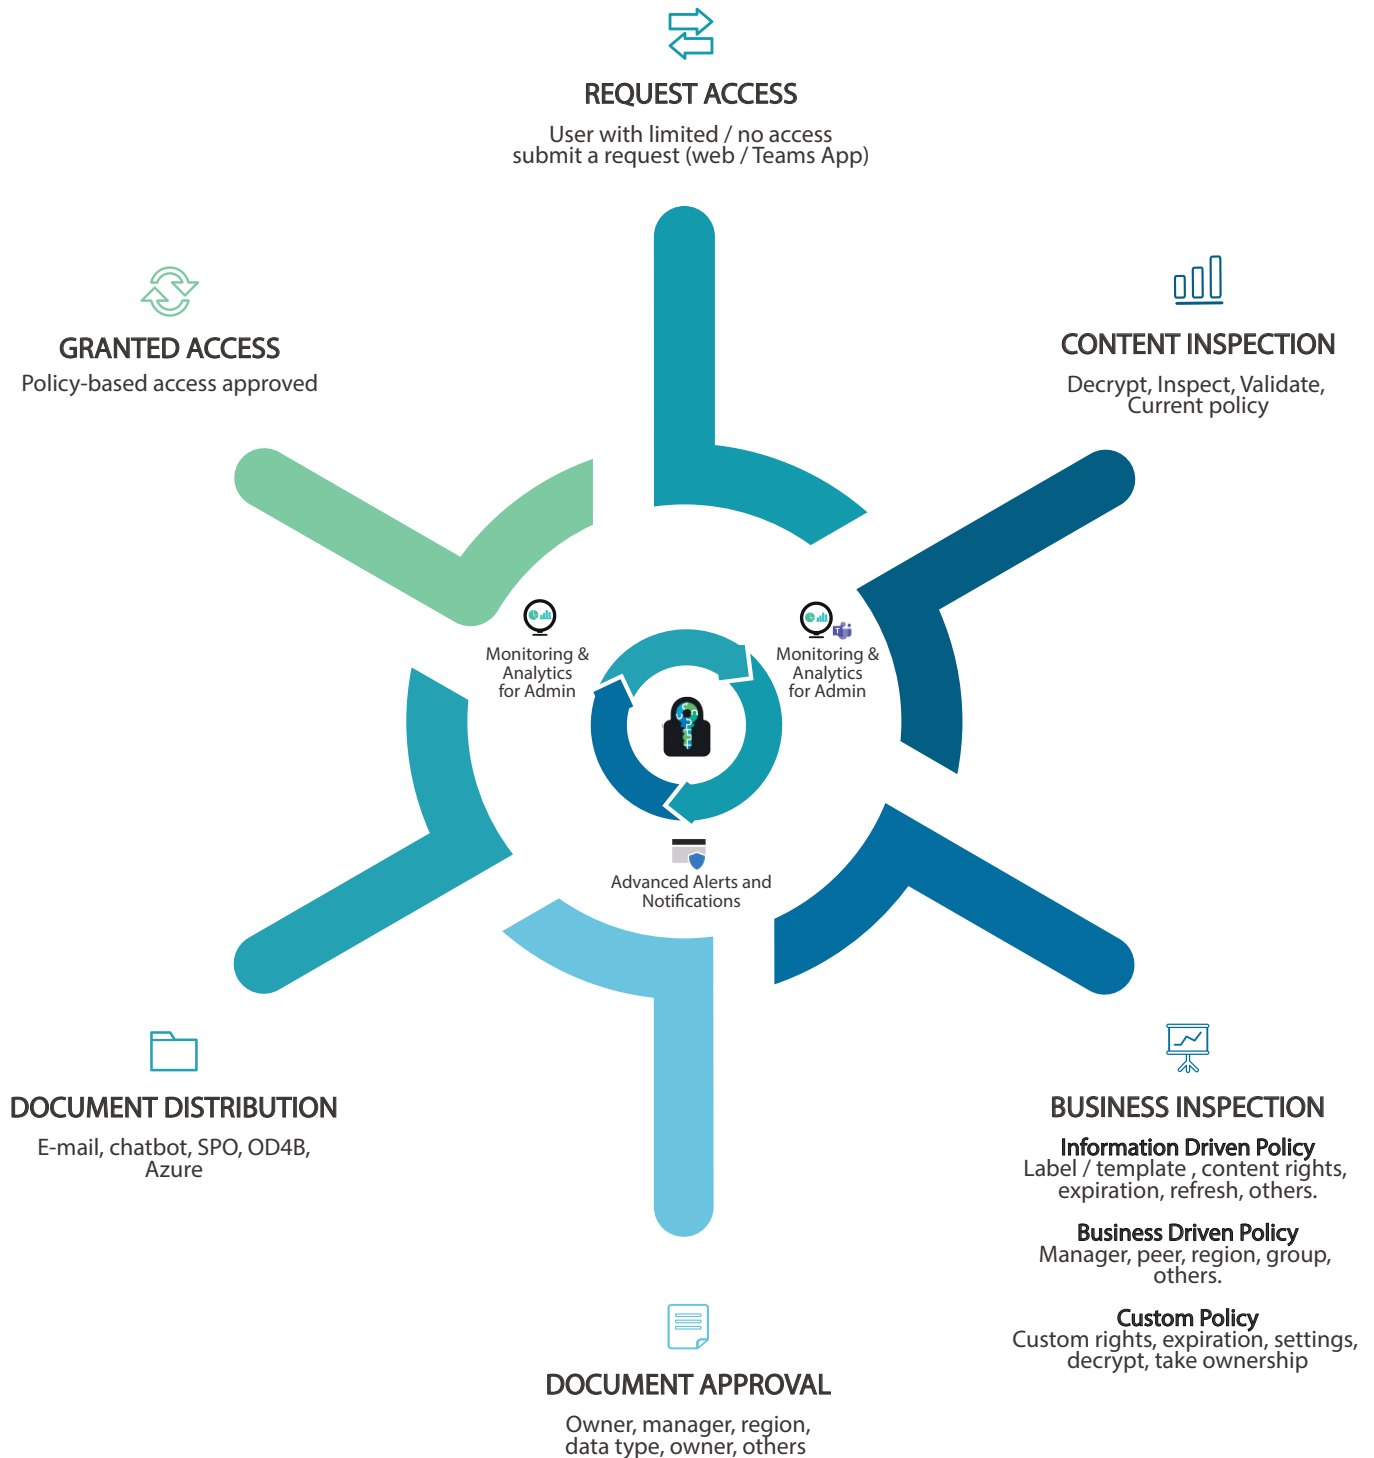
REQUEST ACCESS

User with limited / no access submit a request (web / Teams App)

GRANTED ACCESS

Policy-based access approved

CONTENT INSPECTION

Decrypt, Inspect, Validate, Current policy

Monitoring & Analytics for Admin

Monitoring & Analytics for Admin

Advanced Alerts and Notifications

DOCUMENT DISTRIBUTION

E-mail, chatbot, SPO, OD4B, Azure

BUSINESS INSPECTION

Information Driven Policy
Label / template , content rights, expiration, refresh, others.

Business Driven Policy
Manager, peer, region, group, others.

Custom Policy
Custom rights, expiration, settings, decrypt, take ownership

DOCUMENT APPROVAL

Owner, manager, region, data type, owner, others